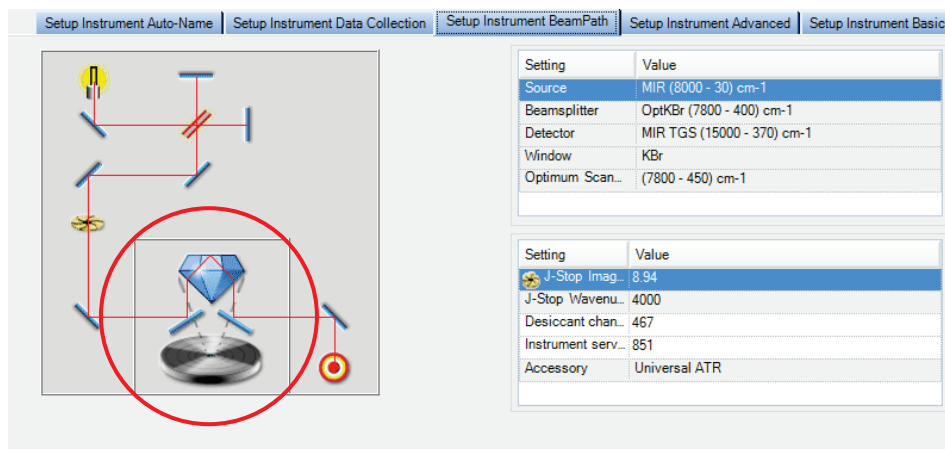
Setup Instrument Auto-Name | Setup Instrument Data Collection | Setup Instrument BeamPath | Setup Instrument Advanced | Setup Instrument Basic

| Setting | Value |
|---|---|
| Source | MIR (8000 - 30) cm-1 |
| Beamsplitter | OptKBr (7800 - 400) cm-1 |
| Detector | MIR TGS (15000 - 370) cm-1 |
| Window | KBr |
| Optimum Scan... | (7800 - 450) cm-1 |

| Setting | Value |
|---|---|
| J-Stop Imag... | 8.94 |
| J-Stop Wavenu... | 4000 |
| Desiccant chan... | 467 |
| Instrument serv... | 851 |
| Accessory | Universal ATR |